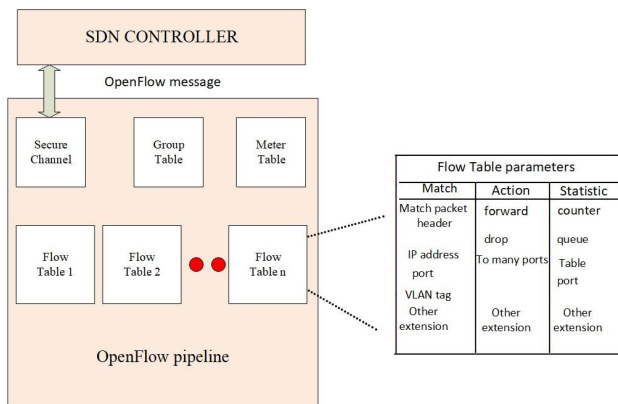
SDN CONTROLLER

OpenFlow message

Secure Channel

Group Table

Meter Table

Flow Table 1

Flow Table 2

Flow Table n

OpenFlow pipeline

Flow Table parameters

| Match | Action | Statistic |
|---|---|---|
| Match packet header | forward | counter |
| IP address port | drop | queue |
| | To many ports | Table port |
| VLAN tag | | |
| Other extension | Other extension | Other extension |